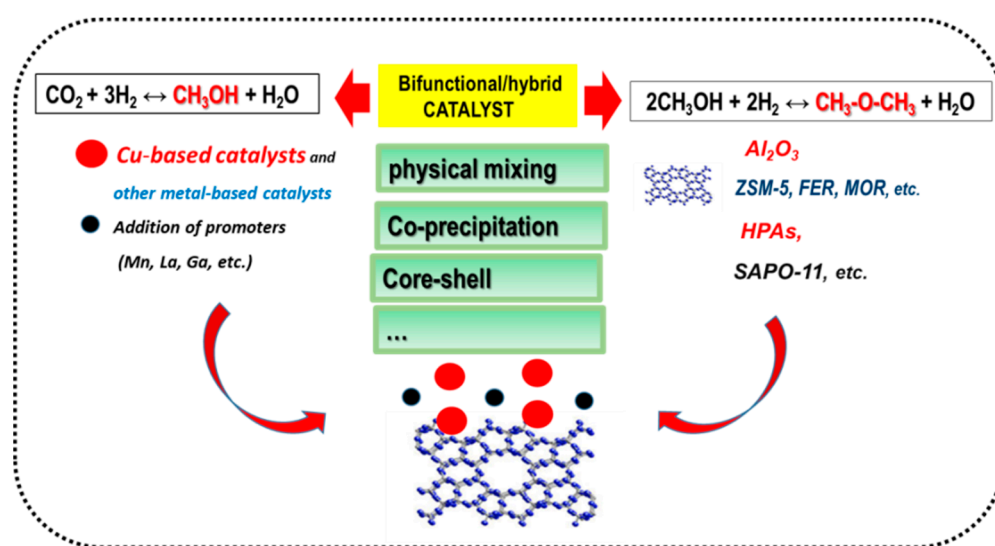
$CO_2 + 3H_2 \leftrightarrow CH_3OH + H_2O$

Bifunctional/hybrid CATALYST

$2CH_3OH + 2H_2 \leftrightarrow CH_3\text{-}O\text{-}CH_3 + H_2O$

Cu-based catalysts and

other metal-based catalysts

Addition of promoters

(Mn, La, Ga, etc.)

physical mixing

Co-precipitation

Core-shell

...

$Al_2O_3$

ZSM-5, FER, MOR, etc.

HPAs,

SAPO-11, etc.